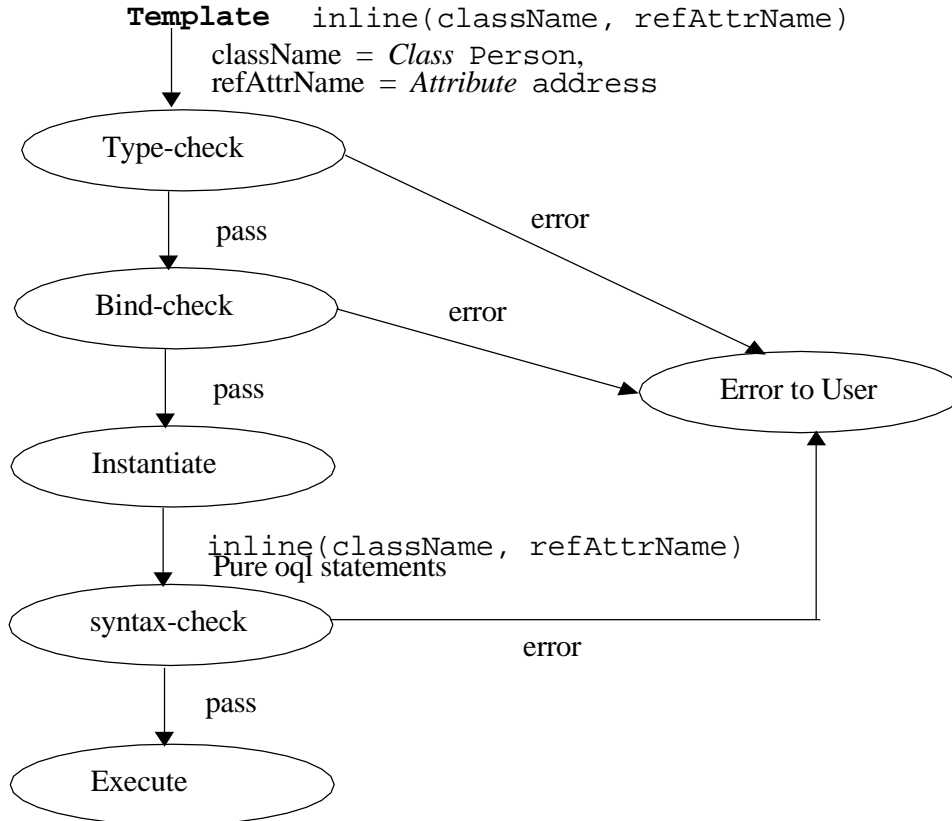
**Template** inline(className, refAttrName)
className = *Class* Person,
refAttrName = *Attribute* address

Type-check

error

pass

Bind-check

error

pass

Error to User

Instantiate

inline(className, refAttrName)
Pure oql statements

syntax-check

error

pass

Execute